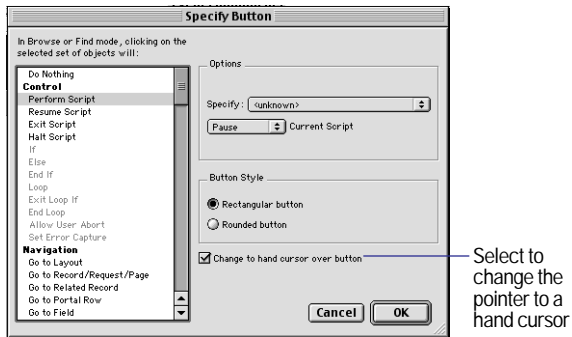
Specify Button

In Browse or Find mode, clicking on the selected set of objects will:

Do Nothing
Control
Perform Script
Resume Script
Exit Script
Halt Script
If
Else
End If
Loop
Exit Loop If
End Loop
Allow User Abort
Set Error Capture
Navigation
Go to Layout
Go to Record/Request/Page
Go to Related Record
Go to Portal Row
Go to Field

Options

Specify: <unknown>

Pause Current Script

Button Style

Rectangular button

Rounded button

Change to hand cursor over button

Cancel OK

Select to change the pointer to a hand cursor